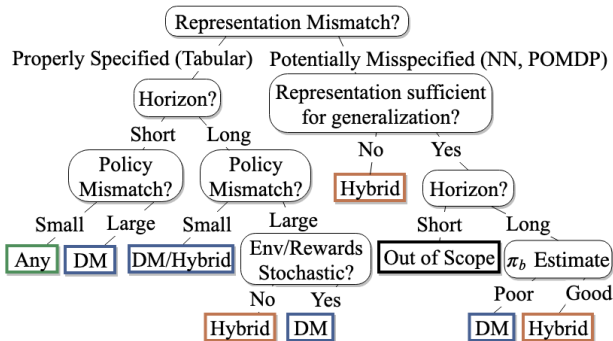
Representation Mismatch?

Properly Specified (Tabular)

Potentially Misspecified (NN, POMDP)

Horizon?

Representation sufficient for generalization?

Short

Long

No

Yes

Policy Mismatch?

Policy Mismatch?

Hybrid

Horizon?

Small

Large

Small

Large

Short

Long

Any

DM

DM/Hybrid

Env/Rewards Stochastic?

Out of Scope

$\pi_b$ Estimate

No

Yes

Poor

Good

Hybrid

DM

DM

Hybrid